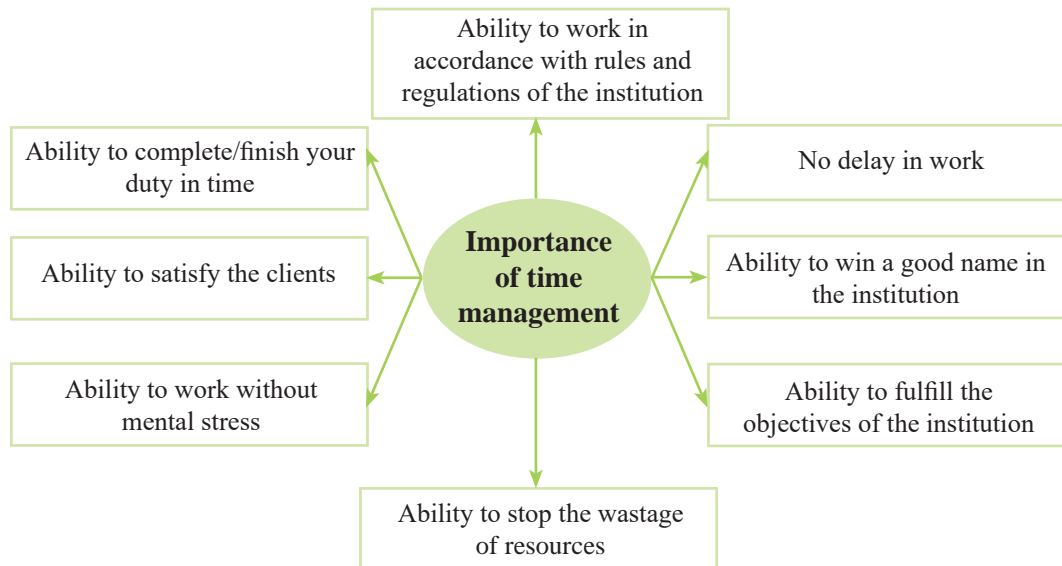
Ability to work in accordance with rules and regulations of the institution

Ability to complete/finish your duty in time

No delay in work

Importance of time management

Ability to satisfy the clients

Ability to win a good name in the institution

Ability to work without mental stress

Ability to fulfill the objectives of the institution

Ability to stop the wastage of resources